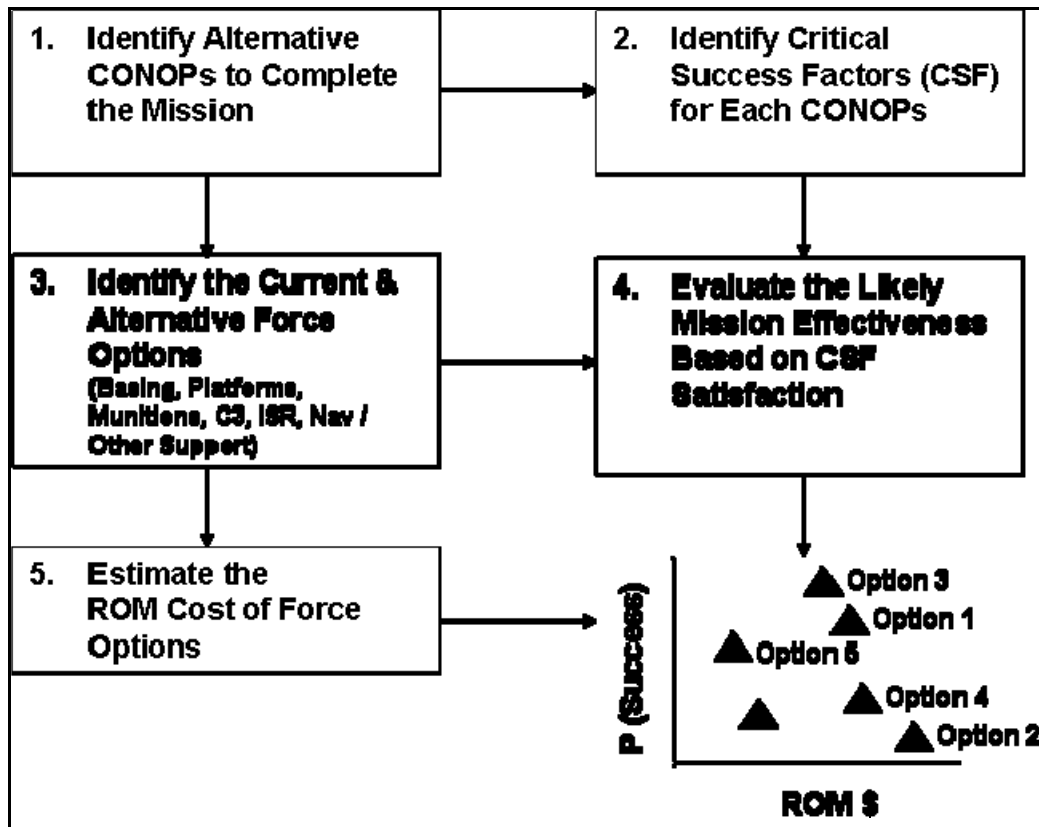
1. Identify Alternative CONOPs to Complete the Mission

2. Identify Critical Success Factors (CSF) for Each CONOPs

3. Identify the Current & Alternative Force Options (Basing, Platforms, Munitions, C3, ISR, Nav / Other Support)

4. Evaluate the Likely Mission Effectiveness Based on CSF Satisfaction

5. Estimate the ROM Cost of Force Options

P (Success)

Option 3

Option 1

Option 5

Option 4

Option 2

ROM $